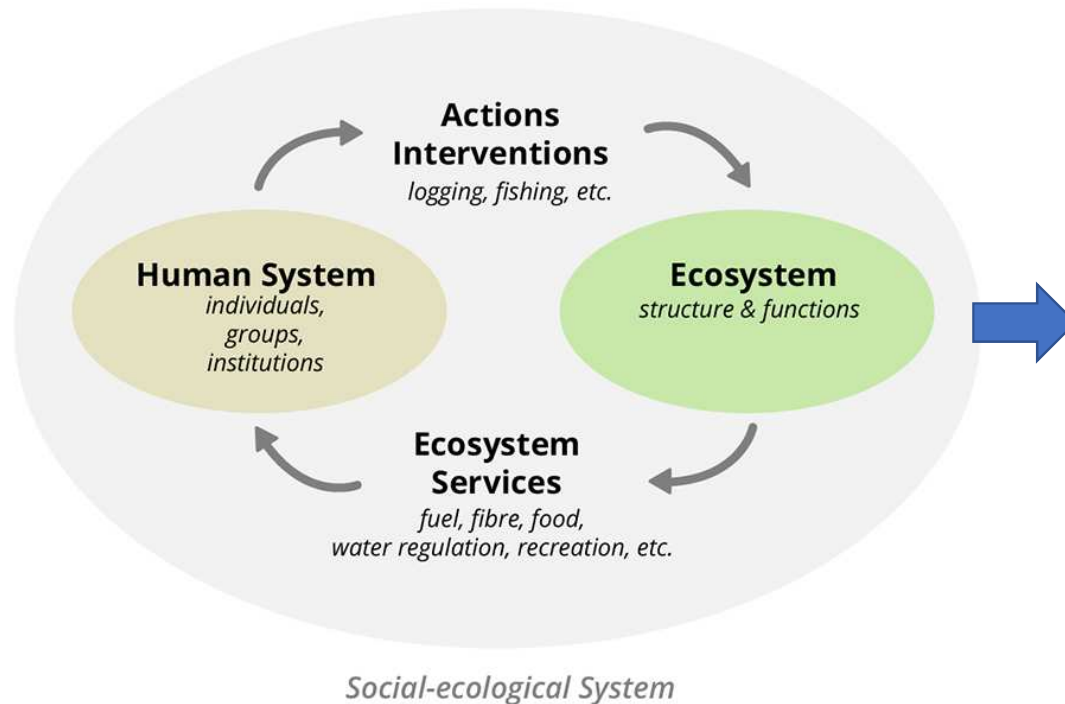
Actions
Interventions
logging, fishing, etc.

Human System
individuals,
groups,
institutions

Ecosystem
structure & functions

Ecosystem
Services
fuel, fibre, food,
water regulation, recreation, etc.

Social-ecological System